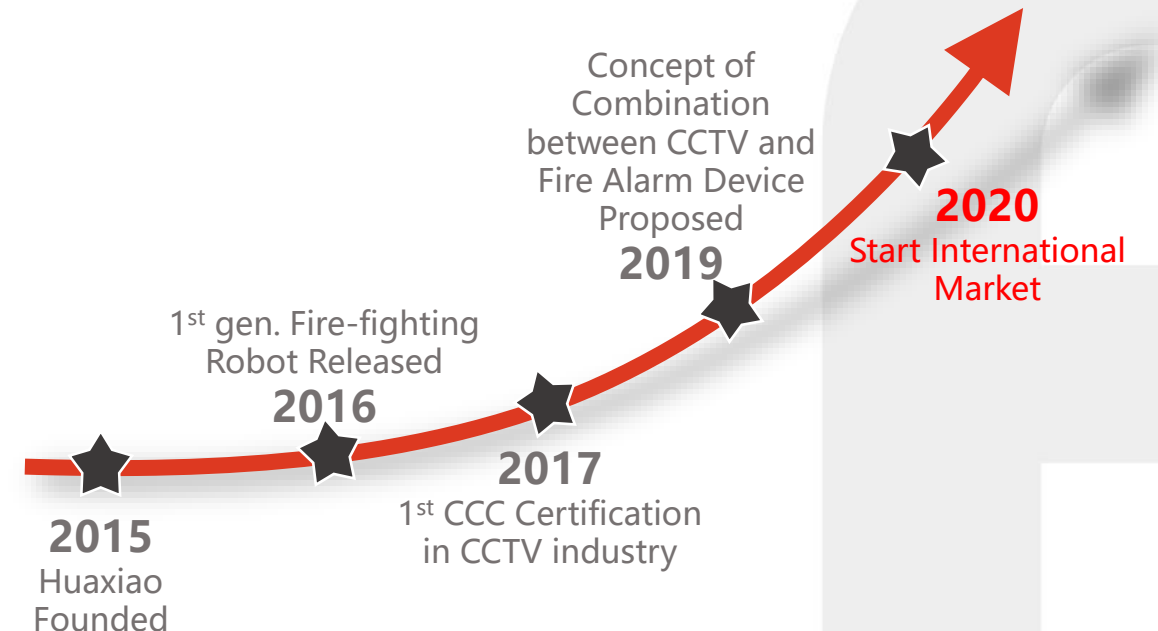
Concept of Combination between CCTV and Fire Alarm Device Proposed
2019

2020
Start International Market

1$^{st}$ gen. Fire-fighting Robot Released
2016

2017
1$^{st}$ CCC Certification in CCTV industry

2015
Huaxiao Founded